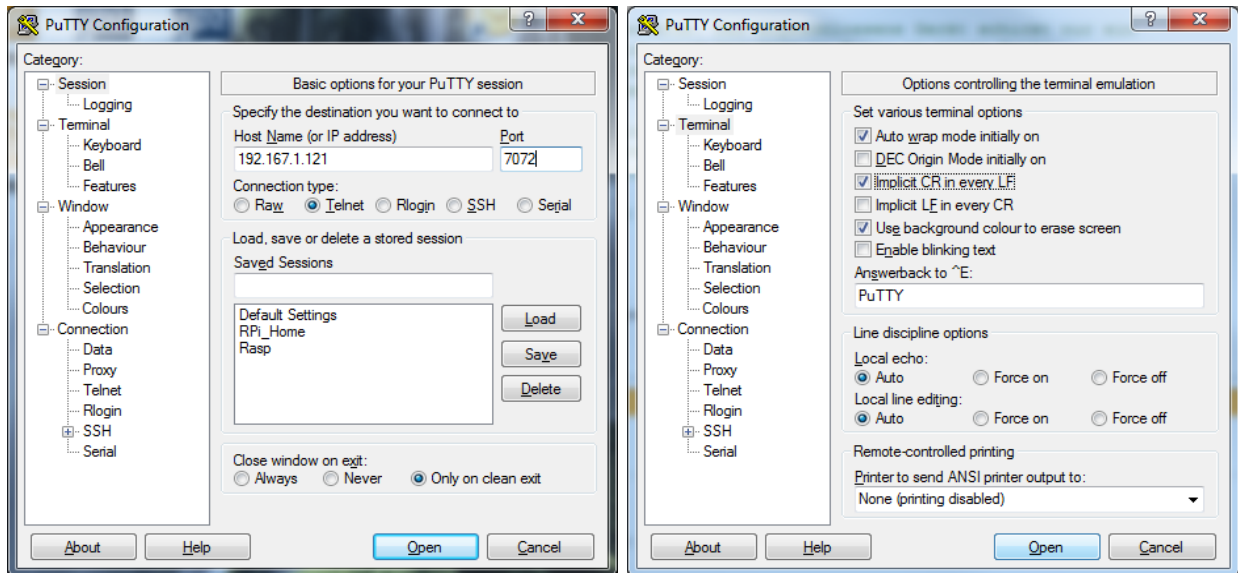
PuTTY Configuration

Category:

Session
Logging
Terminal
Keyboard
Bell
Features
Window
Appearance
Behaviour
Translation
Selection
Colours
Connection
Data
Proxy
Telnet
Rlogin
SSH
Serial

Basic options for your PuTTY session

Specify the destination you want to connect to

Host Name (or IP address)
192.167.1.121

Port
7072

Connection type:
Raw Telnet Rlogin SSH Serial

Load, save or delete a stored session

Saved Sessions

Default Settings
RPi_Home
Rasp

Load
Save
Delete

Close window on exit:
Always Never Only on clean exit

About
Help
Open
Cancel

PuTTY Configuration

Category:

Session
Logging
Terminal
Keyboard
Bell
Features
Window
Appearance
Behaviour
Translation
Selection
Colours
Connection
Data
Proxy
Telnet
Rlogin
SSH
Serial

Options controlling the terminal emulation

Set various terminal options

Auto wrap mode initially on
DEC Origin Mode initially on
Implicit CR in every LF
Implicit LF in every CR
Use background colour to erase screen
Enable blinking text

Answerback to ^E:
PuTTY

Line discipline options

Local echo:
Auto Force on Force off

Local line editing:
Auto Force on Force off

Remote-controlled printing

Printer to send ANSI printer output to:
None (printing disabled)

About
Help
Open
Cancel